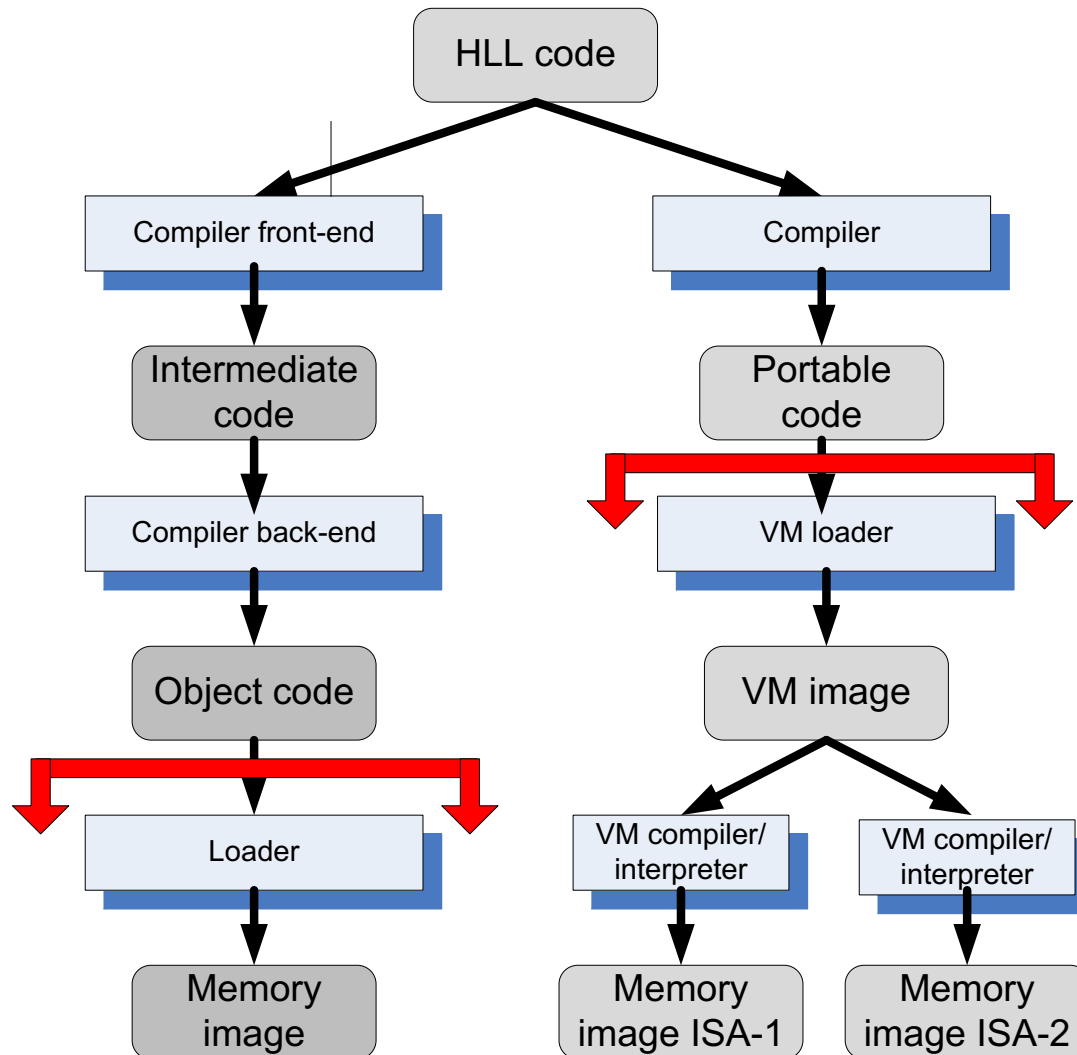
HLL code

Compiler front-end

Intermediate code

Compiler back-end

Object code

Loader

Memory image

Compiler

Portable code

VM loader

VM image

VM compiler/ interpreter

Memory image ISA-1

VM compiler/ interpreter

Memory image ISA-2